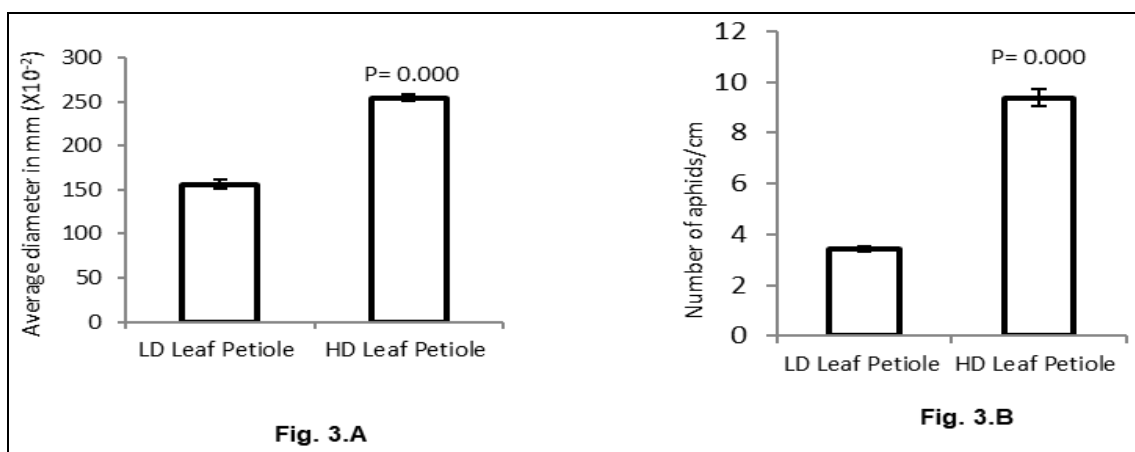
Average diameter in mm (X$10^{-2}$)

300
250
200
150
100
50
0

P= 0.000

LD Leaf Petiole
HD Leaf Petiole

Fig. 3.A

Number of aphids/cm

12
10
8
6
4
2
0

P= 0.000

LD Leaf Petiole
HD Leaf Petiole

Fig. 3.B